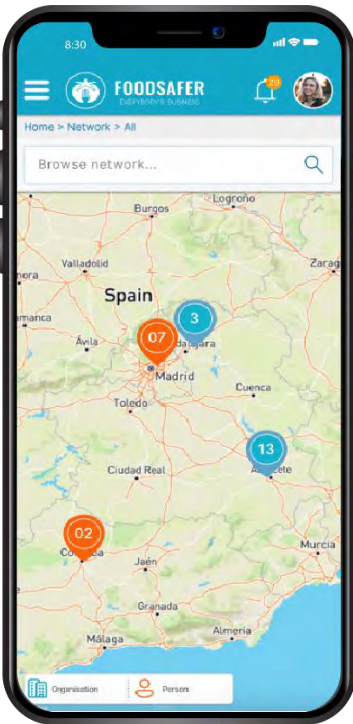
8:30

FOODSAFER
EVERYBODY'S BUSINESS

20

Home > Network > All

Browse network...

Logroño
Burgos
Zarag
Valladolid
Spain
amanca
3
Ávila
07
dalajara
Madrid
Cuenca
Toledo
13
Ciudad Real
Albacete
02
Córdoba
Murcia
Jaén
Granada
Almería
Málaga

Organisation
Persons